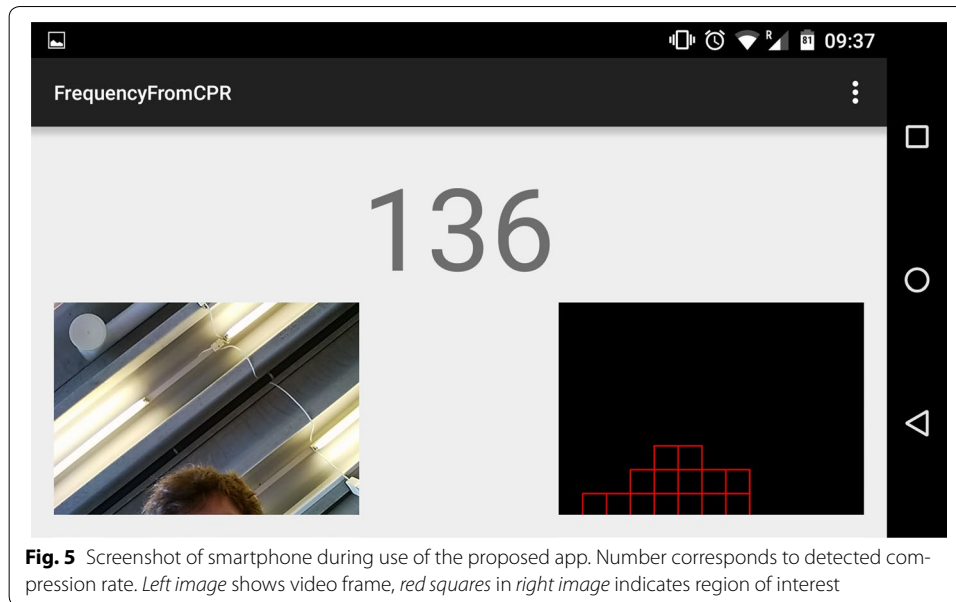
R 81 09:37

FrequencyFromCPR

136

**Fig. 5** Screenshot of smartphone during use of the proposed app. Number corresponds to detected compression rate. *Left image* shows video frame, *red squares* in *right image* indicates region of interest